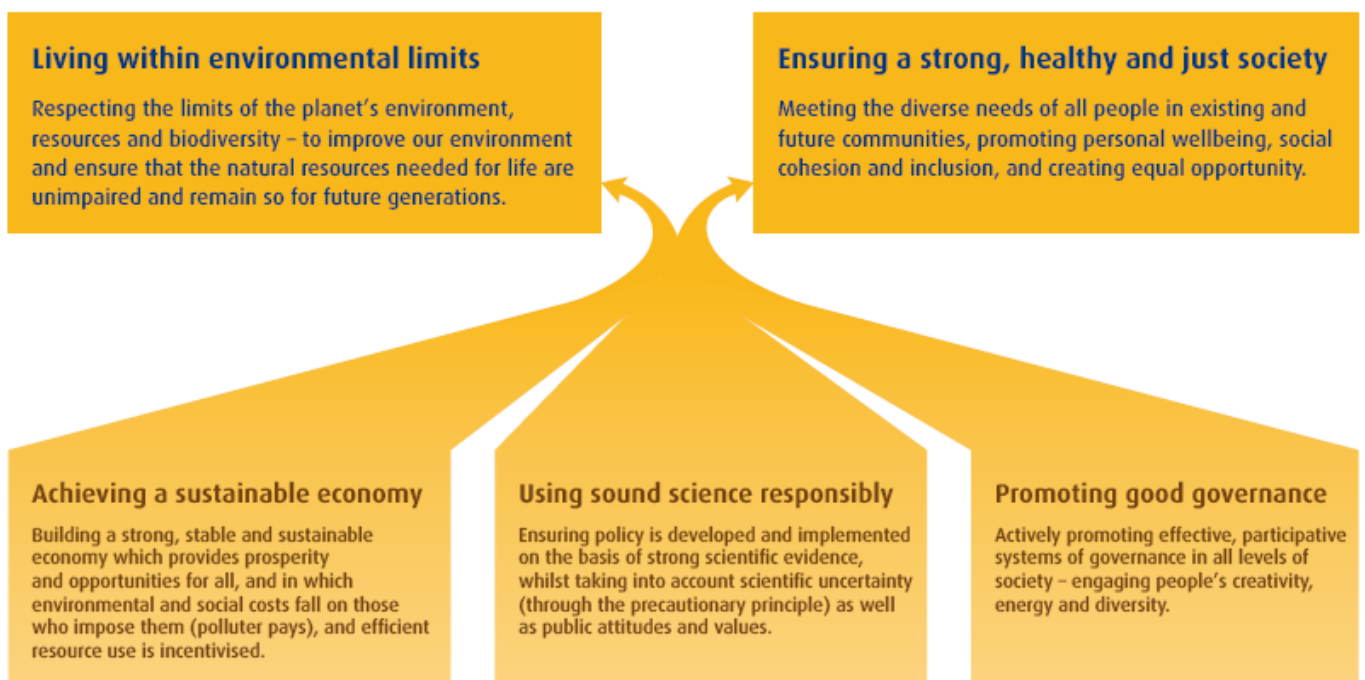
Living within environmental limits

Respecting the limits of the planet's environment, resources and biodiversity – to improve our environment and ensure that the natural resources needed for life are unimpaired and remain so for future generations.

Ensuring a strong, healthy and just society

Meeting the diverse needs of all people in existing and future communities, promoting personal wellbeing, social cohesion and inclusion, and creating equal opportunity.

Achieving a sustainable economy

Building a strong, stable and sustainable economy which provides prosperity and opportunities for all, and in which environmental and social costs fall on those who impose them (polluter pays), and efficient resource use is incentivised.

Using sound science responsibly

Ensuring policy is developed and implemented on the basis of strong scientific evidence, whilst taking into account scientific uncertainty (through the precautionary principle) as well as public attitudes and values.

Promoting good governance

Actively promoting effective, participative systems of governance in all levels of society – engaging people's creativity, energy and diversity.